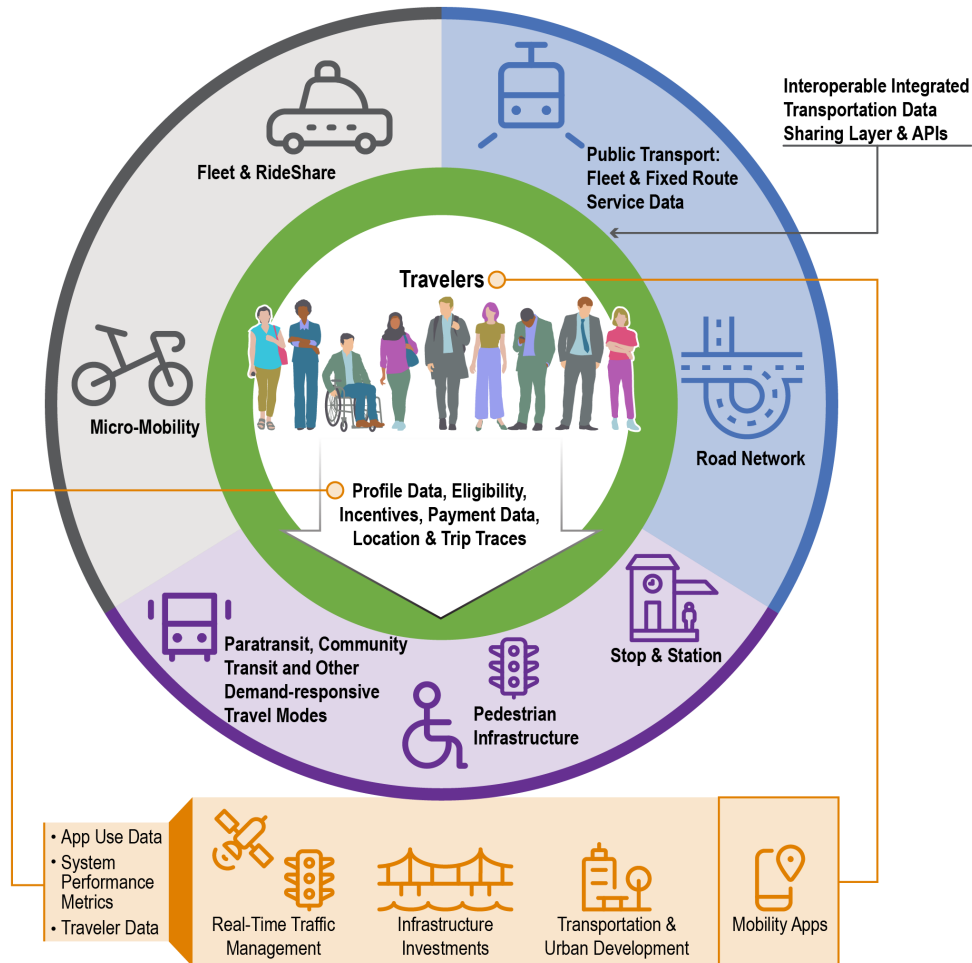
Interoperable Integrated Transportation Data Sharing Layer & APIs

Fleet & RideShare

Public Transport: Fleet & Fixed Route Service Data

Travelers

Micro-Mobility

Road Network

Profile Data, Eligibility, Incentives, Payment Data, Location & Trip Traces

Stop & Station

Paratransit, Community Transit and Other Demand-responsive Travel Modes

Pedestrian Infrastructure

• App Use Data
• System Performance Metrics
• Traveler Data

Real-Time Traffic Management

Infrastructure Investments

Transportation & Urban Development

Mobility Apps